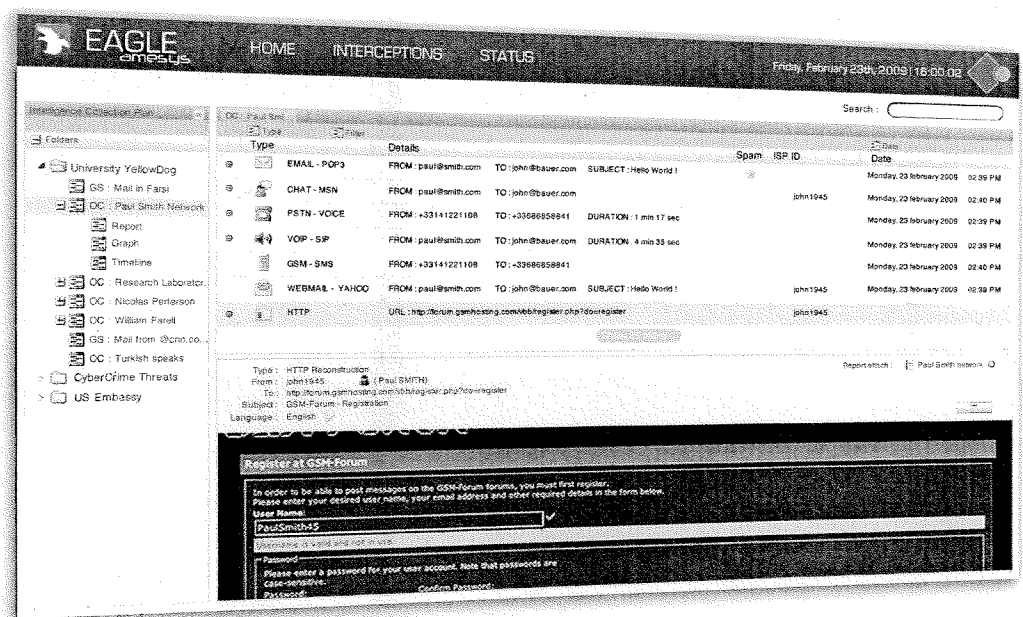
EAGLE amesys

HOME INTERCEPTIONS STATUS

Friday, February 23th, 2009 | 16:00:02

Search :

Intelligence Collection Plan

Folders

University YellowDog

GS : Mail in Farsi

OC : Paul Smith Network

Report

Graph

Timeline

OC : Research Laborator

OC : Nicolas Perterson

OC : William Farell

GS : Mail from @cnn.co

OC : Turkish speaks

CyberCrime Threats

US Embassy

OC : Paul Smi

Type Filter

| Type | Details | Spam | ISP ID | Date |
|---|---|---|---|---|
| EMAIL - POP3 | FROM : paul@smith.com TO : john@bauer.com SUBJECT : Hello World ! | | | Monday, 23 february 2009 02:39 PM |
| CHAT - MSN | FROM : paul@smith.com TO : john@bauer.com | | john1945 | Monday, 23 february 2009 02:40 PM |
| PSTN - VOICE | FROM : +33141221108 TO : +33686858841 DURATION : 1 min 17 sec | | | Monday, 23 february 2009 02:39 PM |
| VOIP - SIP | FROM : paul@smith.com TO : john@bauer.com DURATION : 4 min 35 sec | | | Monday, 23 february 2009 02:39 PM |
| GSM - SMS | FROM : +33141221108 TO : +33686858841 | | | Monday, 23 february 2009 02:40 PM |
| WEBMAIL - YAHOO | FROM : paul@smith.com TO : john@bauer.com SUBJECT : Hello World ! | | john1945 | Monday, 23 february 2009 02:39 PM |
| HTTP | URL : http://forum.gsmhosting.com/vbb/register.php?do=register | | john1945 | |

Type : HTTP Reconstruction
From : john1945 (Paul SMITH)
To : http://forum.gsmhosting.com/vbb/register.php?do=register
Subject : GSM-Forum - Registration
Language : English

Report attach : Paul Smith network

Register at GSM-Forum

In order to be able to post messages on the GSM-forum forums, you must first register.
Please enter your desired user name, your email address and other required details in the form below.

User Name:
PaulSmith45

Password
Please enter a password for your user account. Note that passwords are case-sensitive.
Password: Confirm Password: